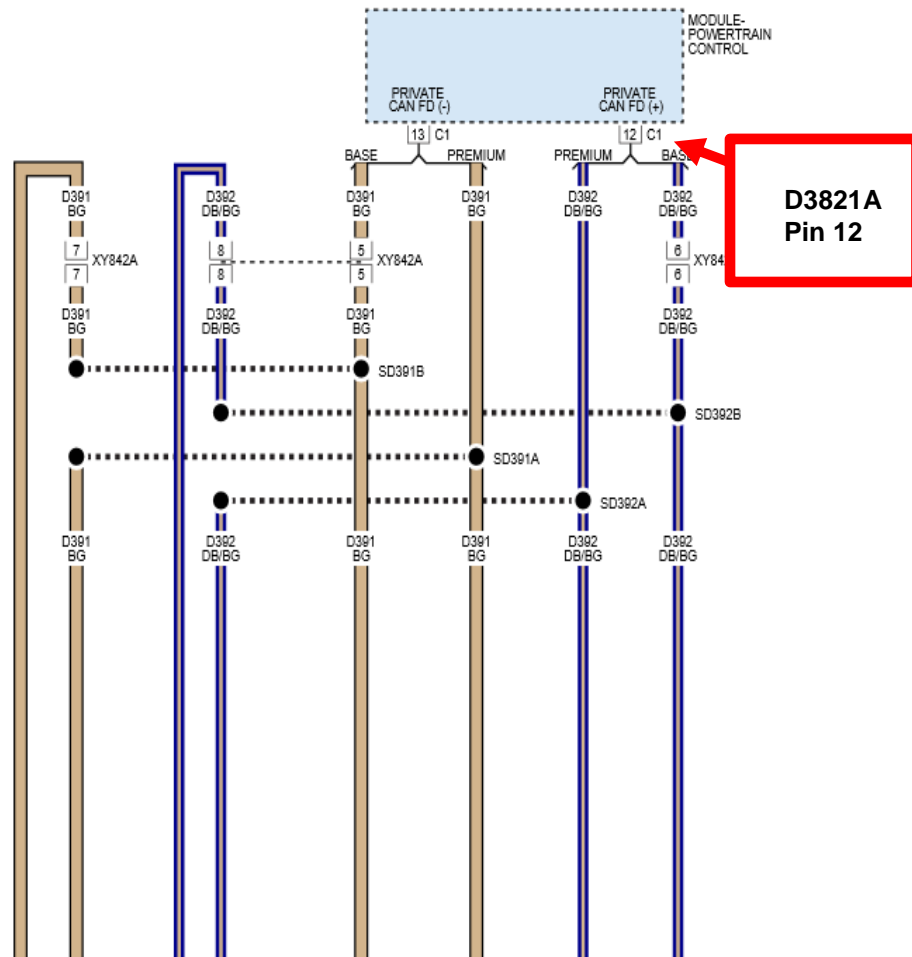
MODULE-POWERTRAIN CONTROL

PRIVATE CAN FD (-)

PRIVATE CAN FD (+)

13 C1

12 C1

BASE

PREMIUM

PREMIUM

BASE

D3821A Pin 12

D391 BG

D392 DB/BG

D391 BG

D391 BG

D392 DB/BG

D392 DB/BG

7 XY842A 7

8 8

5 XY842A 5

6 XY84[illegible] 6

D391 BG

D392 DB/BG

D391 BG

D392 DB/BG

SD391B

SD392B

SD391A

SD392A

D391 BG

D392 DB/BG

D391 BG

D391 BG

D392 DB/BG

D392 DB/BG